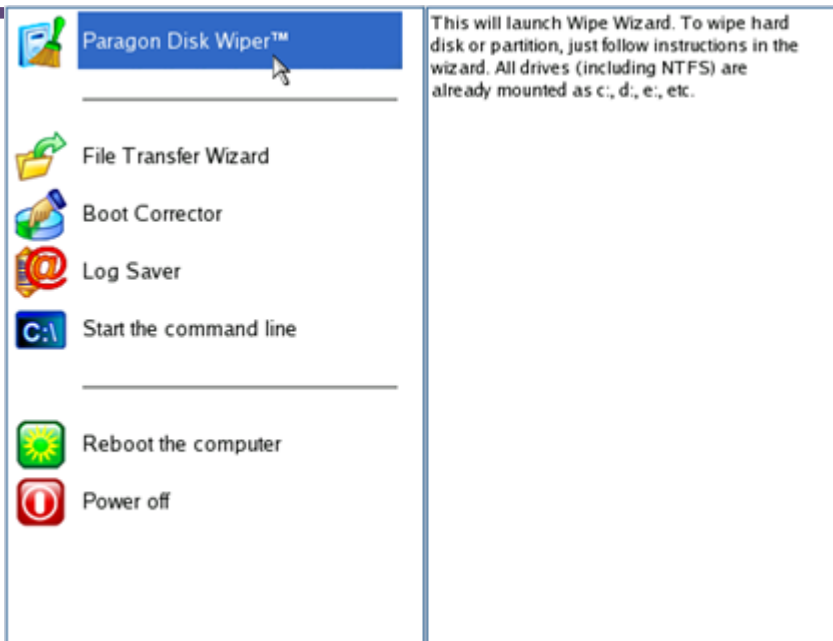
Paragon Disk Wiper™

File Transfer Wizard

Boot Corrector

Log Saver

C:\ Start the command line

Reboot the computer

Power off

This will launch Wipe Wizard. To wipe hard disk or partition, just follow instructions in the wizard. All drives (including NTFS) are already mounted as c:, d:, e:, etc.